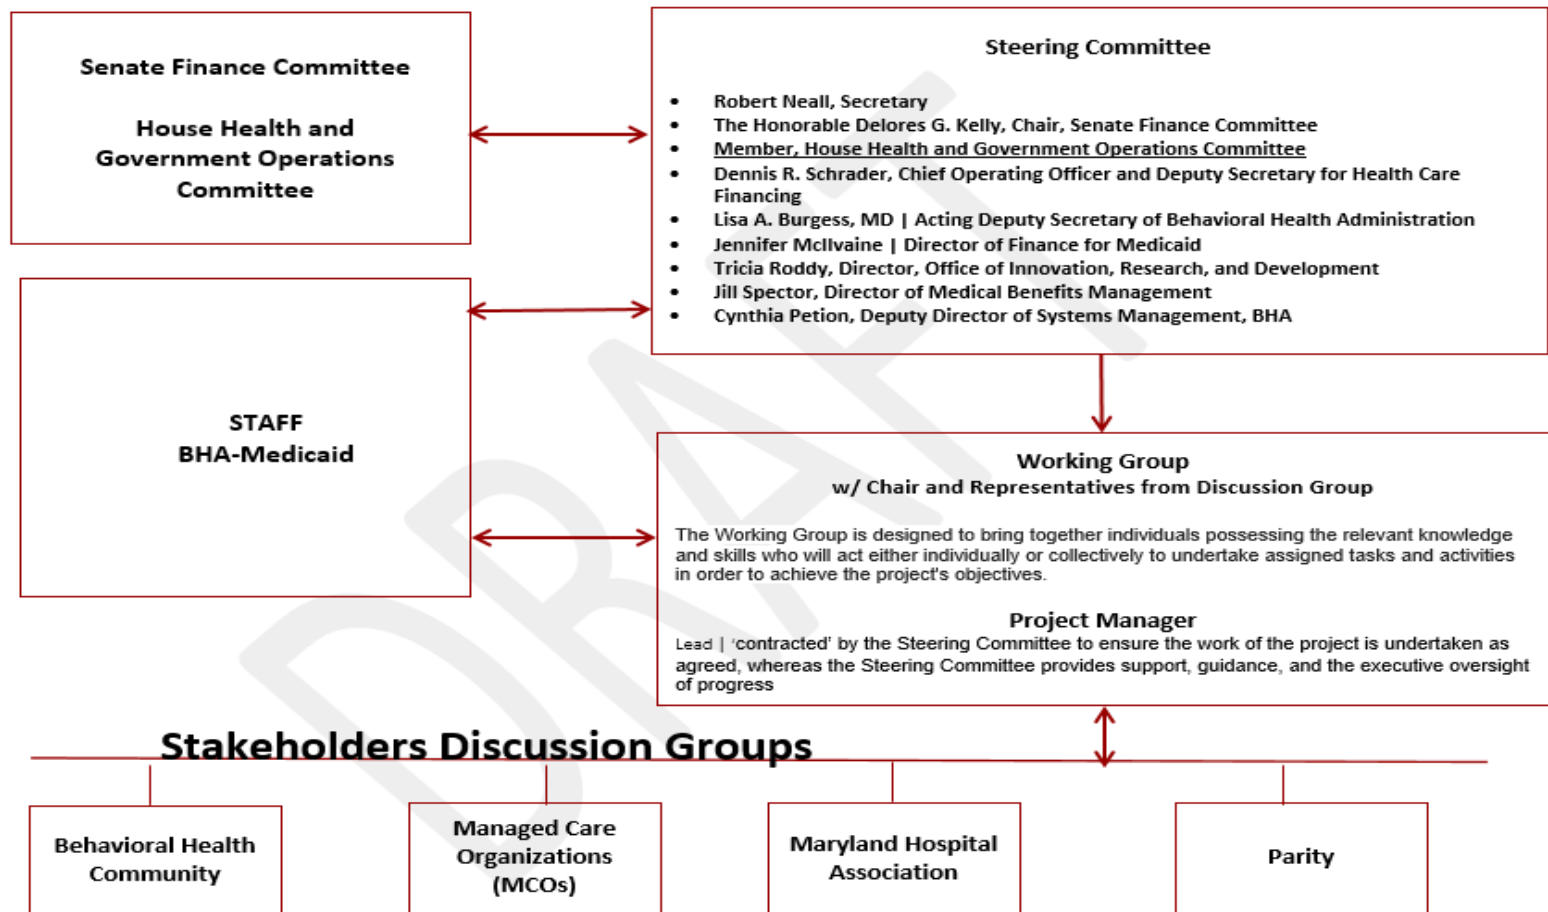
Senate Finance Committee

House Health and Government Operations Committee

Steering Committee

- Robert Neall, Secretary
- The Honorable Delores G. Kelly, Chair, Senate Finance Committee
- Member, House Health and Government Operations Committee
- Dennis R. Schrader, Chief Operating Officer and Deputy Secretary for Health Care Financing
- Lisa A. Burgess, MD | Acting Deputy Secretary of Behavioral Health Administration
- Jennifer McIlvaine | Director of Finance for Medicaid
- Tricia Roddy, Director, Office of Innovation, Research, and Development
- Jill Spector, Director of Medical Benefits Management
- Cynthia Petion, Deputy Director of Systems Management, BHA

STAFF
BHA-Medicaid

Working Group
w/ Chair and Representatives from Discussion Group

The Working Group is designed to bring together individuals possessing the relevant knowledge and skills who will act either individually or collectively to undertake assigned tasks and activities in order to achieve the project's objectives.

Project Manager
Lead | 'contracted' by the Steering Committee to ensure the work of the project is undertaken as agreed, whereas the Steering Committee provides support, guidance, and the executive oversight of progress

Stakeholders Discussion Groups

Behavioral Health Community

Managed Care Organizations (MCOs)

Maryland Hospital Association

Parity

DRAFT